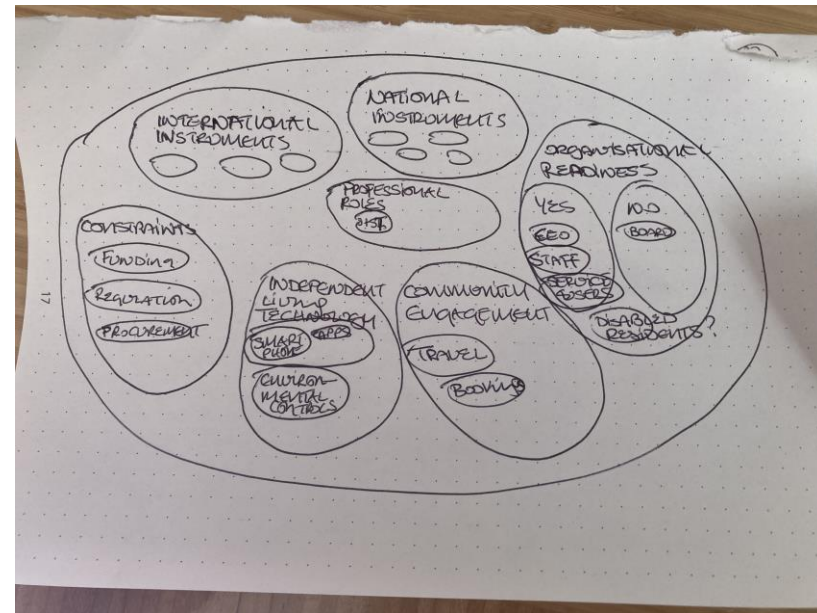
INTERNATIONAL INSTRUMENTS

NATIONAL INSTRUMENTS

ORGANISATIONAL READINESS

YES

NO

CEO

BOARD

STAFF

SERVICE USERS

DISABLED RESIDENTS?

PROFESSIONAL ROLES

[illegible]

CONSTRAINTS

FUNDING

REGULATION

PROCUREMENT

INDEPENDENT LIVING TECHNOLOGY

SMART PHONE

APPS

ENVIRONMENTAL CONTROLS

COMMUNITY ENGAGEMENT

TRAVEL

BOOKING

17